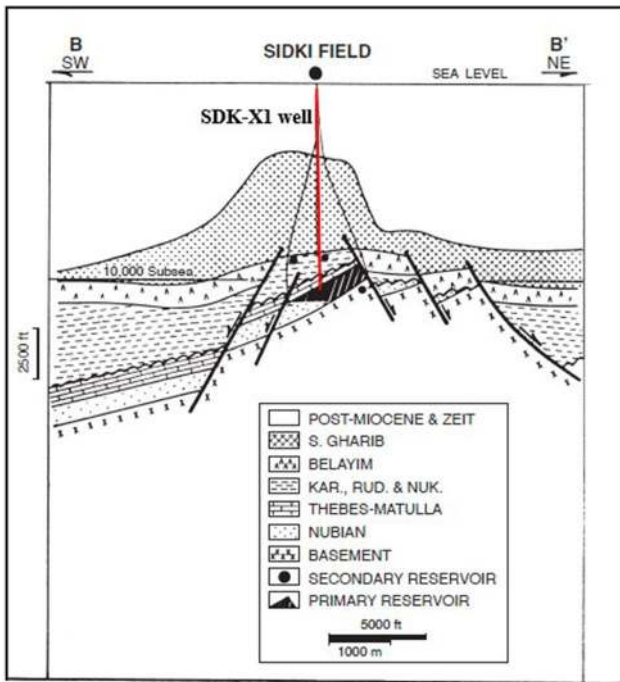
B
SW

SIDKI FIELD

B'
NE

SEA LEVEL

SDK-X1 well

10,000 Subsea

2500 ft

POST-MIOCENE & ZEIT
S. GHARIB
BELAYIM
KAR., RUD. & NUK.
THEBES-MATULLA
NUBIAN
BASEMENT
SECONDARY RESERVOIR
PRIMARY RESERVOIR

5000 ft
1000 m